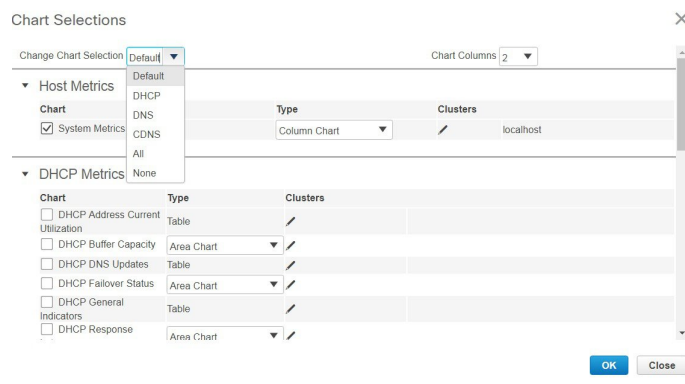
Chart Selections

×

Change Chart Selection Default ▼

Default
DHCP
DNS
CDNS
All
None

Chart Columns 2 ▼

Host Metrics

| Chart | Type | Clusters | |
|---|---|---|---|
| System Metrics | Column Chart ▼ | | localhost |

DHCP Metrics

| Chart | Type | Clusters |
|---|---|---|
| DHCP Address Current Utilization | Table | |
| DHCP Buffer Capacity | Area Chart ▼ | |
| DHCP DNS Updates | Table | |
| DHCP Failover Status | Area Chart ▼ | |
| DHCP General Indicators | Table | |
| DHCP Response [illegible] | Area Chart ▼ | |

OK Close